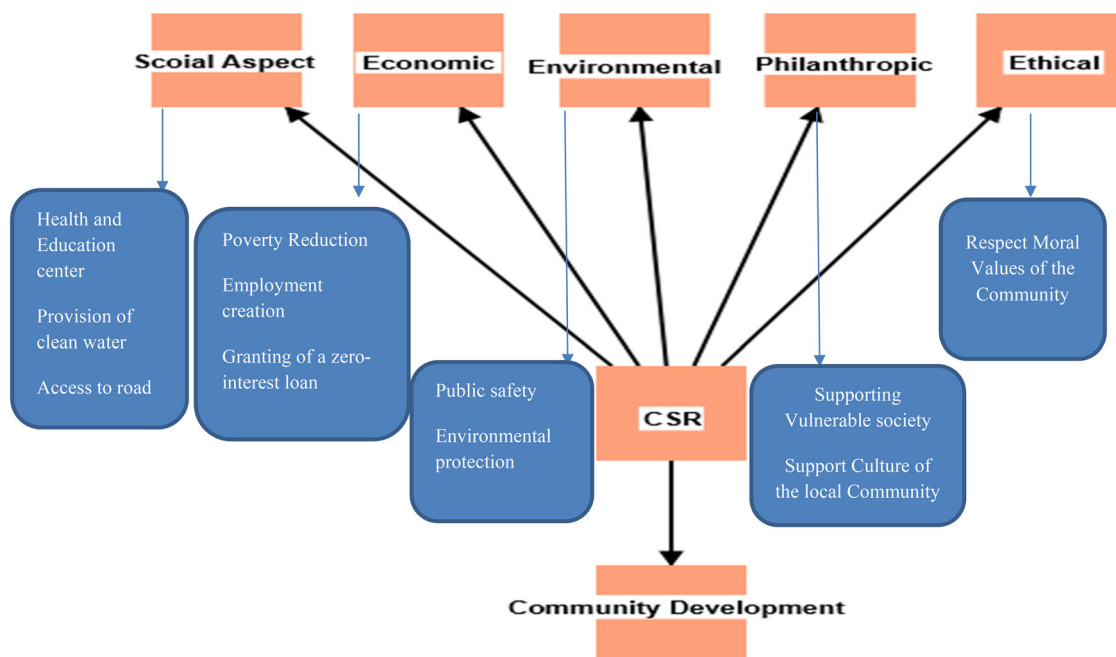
Scoial Aspect

Economic

Environmental

Philanthropic

Ethical

Health and Education center

Provision of clean water

Access to road

Poverty Reduction

Employment creation

Granting of a zero-interest loan

Respect Moral Values of the Community

Public safety

Environmental protection

CSR

Supporting Vulnerable society

Support Culture of the local Community

Community Development